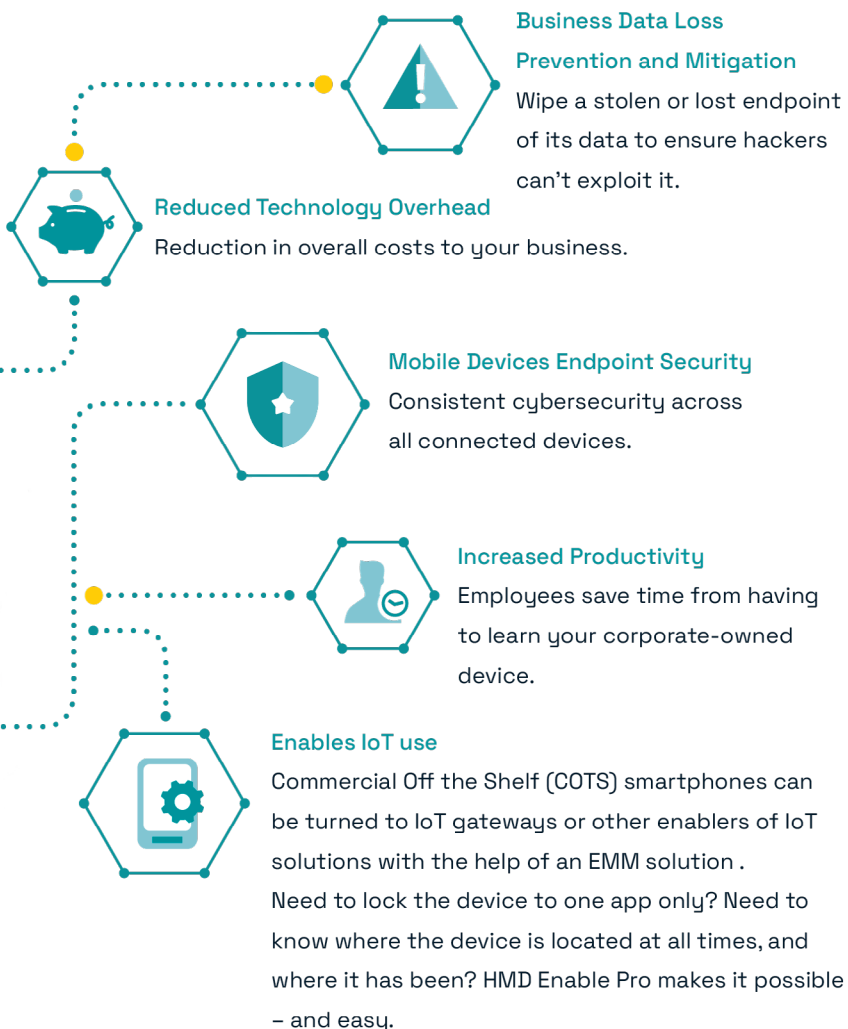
Business Data Loss Prevention and Mitigation
Wipe a stolen or lost endpoint of its data to ensure hackers can't exploit it.

Reduced Technology Overhead
Reduction in overall costs to your business.

Mobile Devices Endpoint Security
Consistent cybersecurity across all connected devices.

Increased Productivity
Employees save time from having to learn your corporate-owned device.

Enables IoT use
Commercial Off the Shelf (COTS) smartphones can be turned to IoT gateways or other enablers of IoT solutions with the help of an EMM solution .
Need to lock the device to one app only? Need to know where the device is located at all times, and where it has been? HMD Enable Pro makes it possible – and easy.